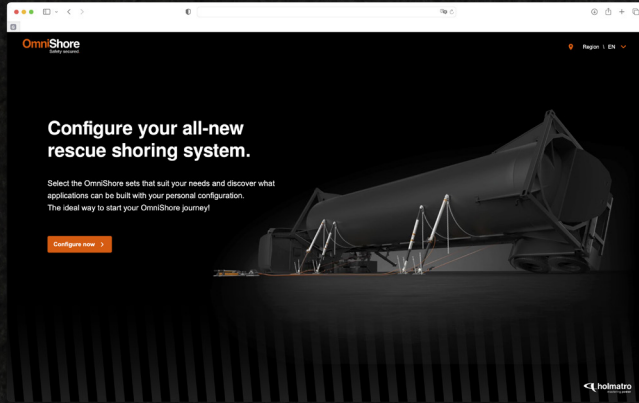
OmniShore
Safety secured

Region | EN

Configure your all-new rescue shoring system.

Select the OmniShore sets that suit your needs and discover what applications can be built with your personal configuration. The ideal way to start your OmniShore journey!

Configure now >

holmatro